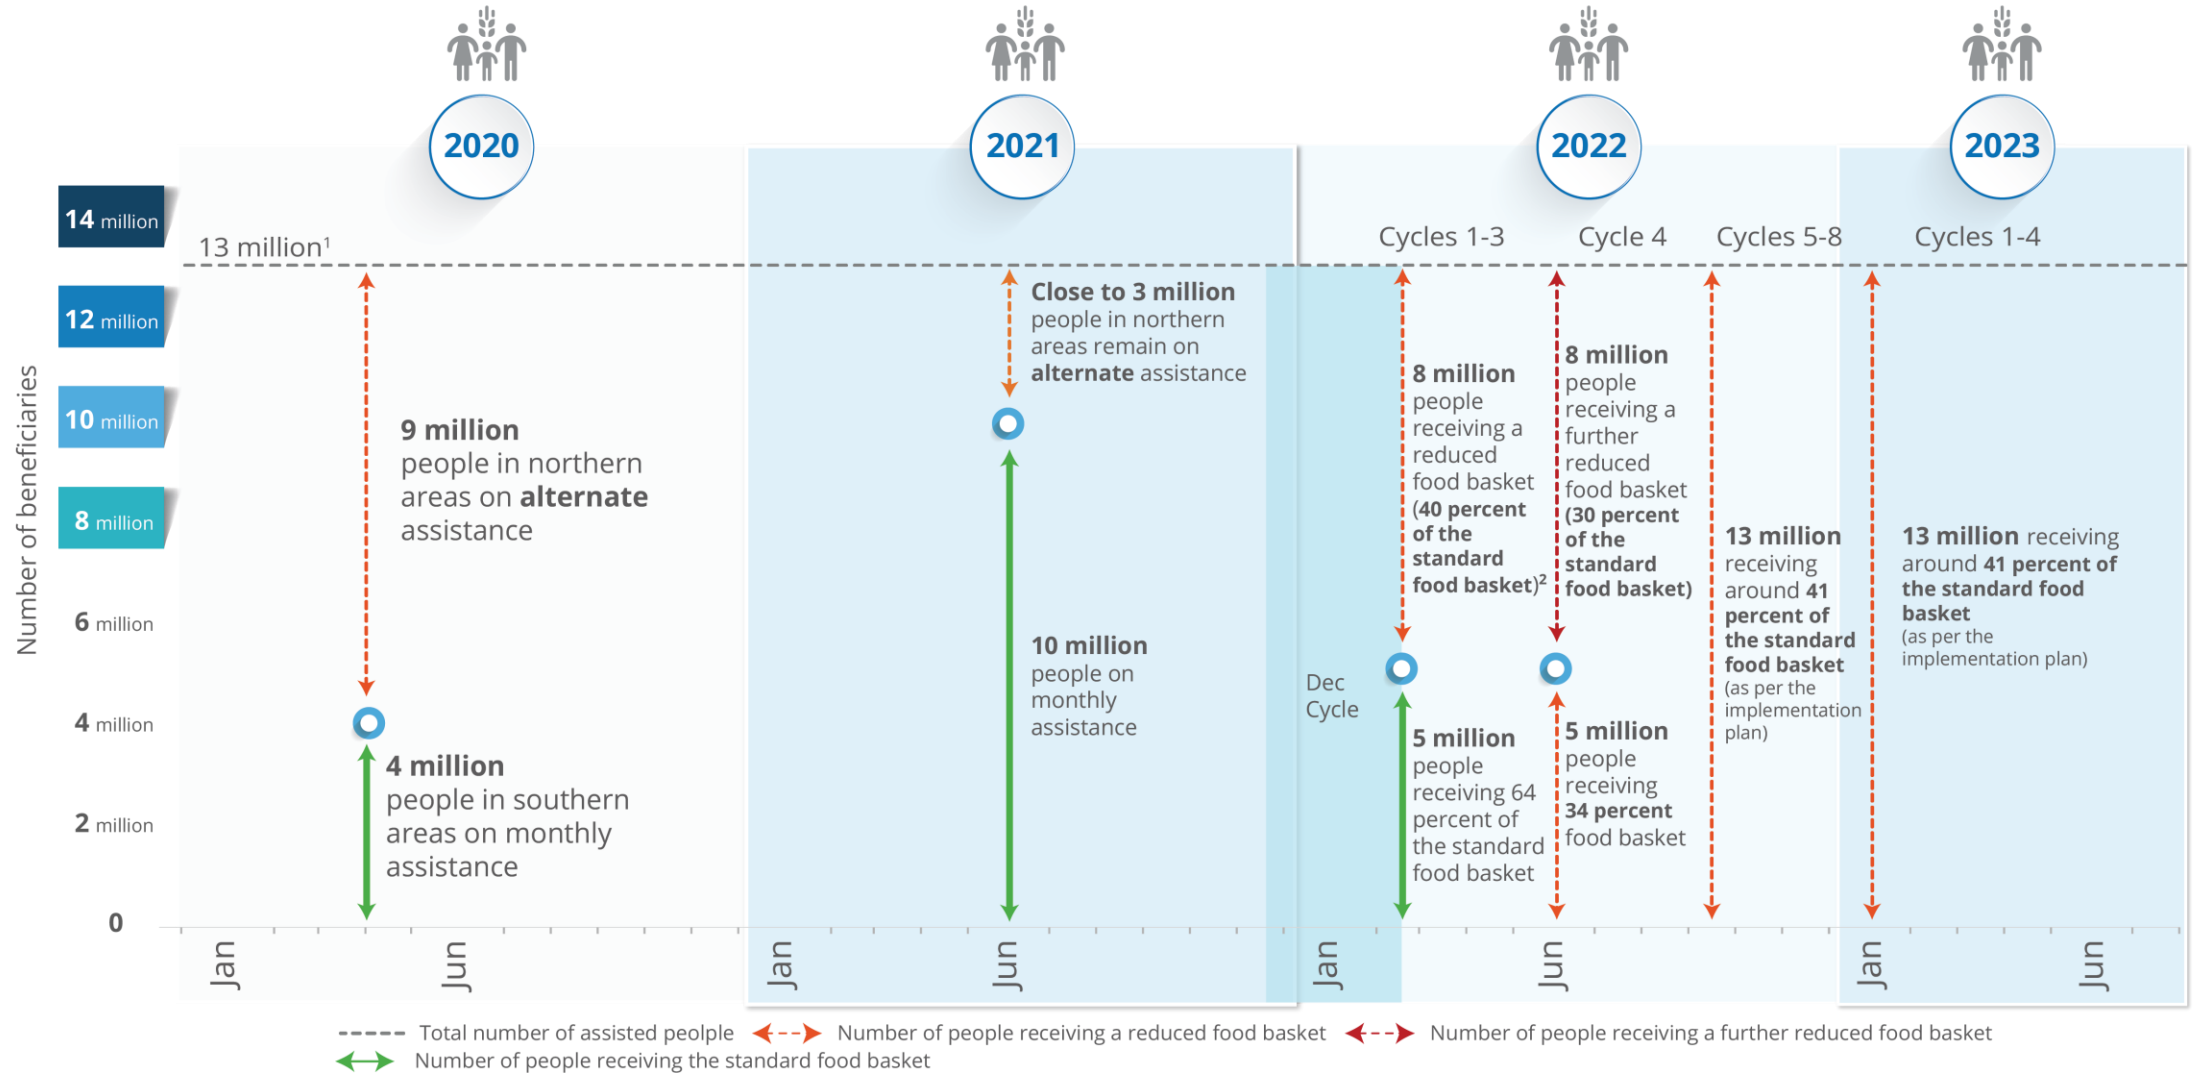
2020

2021

2022

2023

Number of beneficiaries

14 million
12 million
10 million
8 million
6 million
4 million
2 million
0

13 million¹

Cycles 1-3 Cycle 4 Cycles 5-8 Cycles 1-4

9 million people in northern areas on alternate assistance

4 million people in southern areas on monthly assistance

Close to 3 million people in northern areas remain on alternate assistance

10 million people on monthly assistance

Dec Cycle

8 million people receiving a reduced food basket (40 percent of the standard food basket)²

5 million people receiving 64 percent of the standard food basket

8 million people receiving a further reduced food basket (30 percent of the standard food basket)

5 million people receiving 34 percent food basket

13 million receiving around 41 percent of the standard food basket (as per the implementation plan)

13 million receiving around 41 percent of the standard food basket (as per the implementation plan)

Jan Jun Jan Jun Jan Jun Jan Jun

Total number of assisted peolple
Number of people receiving a reduced food basket
Number of people receiving a further reduced food basket
Number of people receiving the standard food basket